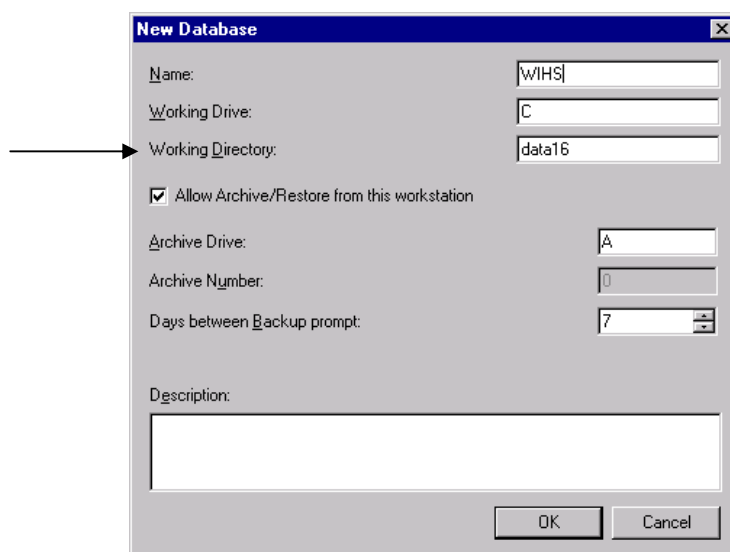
New Database

Name: WIHS

Working Drive: C

Working Directory: data16

Allow Archive/Restore from this workstation

Archive Drive: A

Archive Number: 0

Days between Backup prompt: 7

Description:

OK Cancel